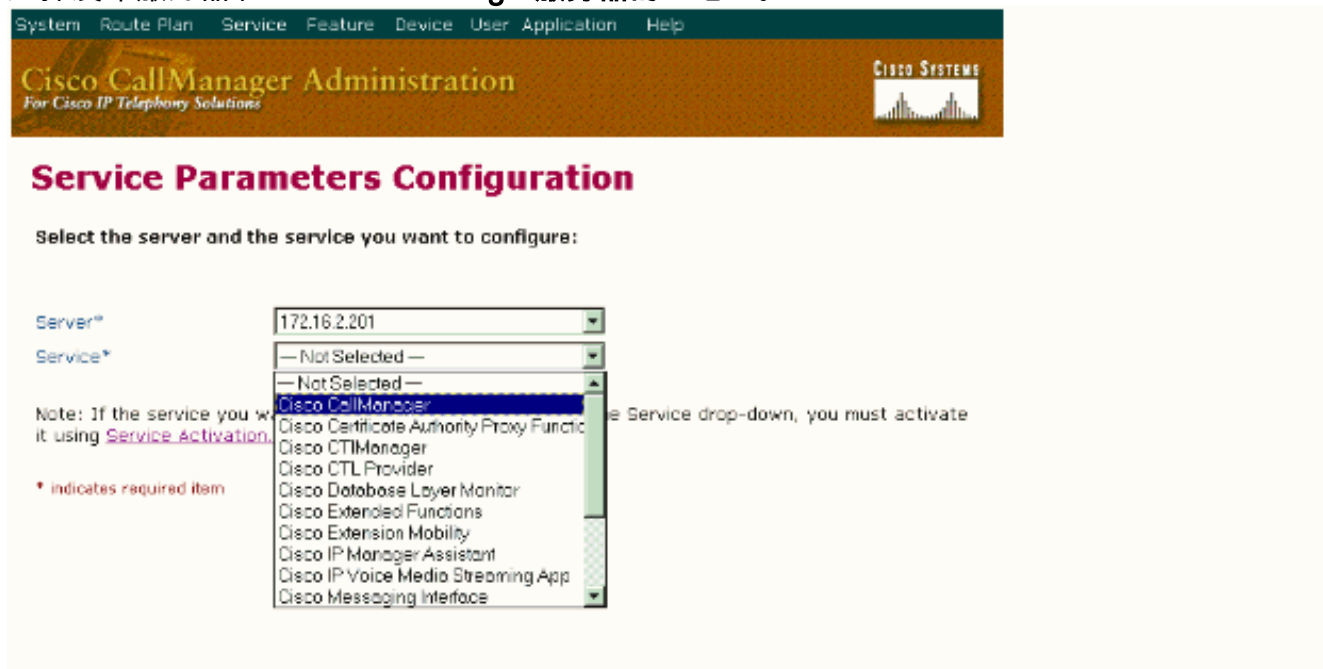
System Route Plan Service Feature Device User Application Help

Cisco CallManager Administration
For Cisco IP Telephony Solutions

Cisco Systems

Service Parameters Configuration

Select the server and the service you want to configure:

Server* 172.16.2.201
Service* — Not Selected —

— Not Selected —
Cisco CallManager
Cisco Certificate Authority Proxy Functio
Cisco CTIManager
Cisco CTL Provider
Cisco Database Layer Monitor
Cisco Extended Functions
Cisco Extension Mobility
Cisco IP Manager Assistant
Cisco IP Voice Media Streaming App
Cisco Messaging Interface

Note: If the service you w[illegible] e Service drop-down, you must activate it using Service Activation.

* indicates required item